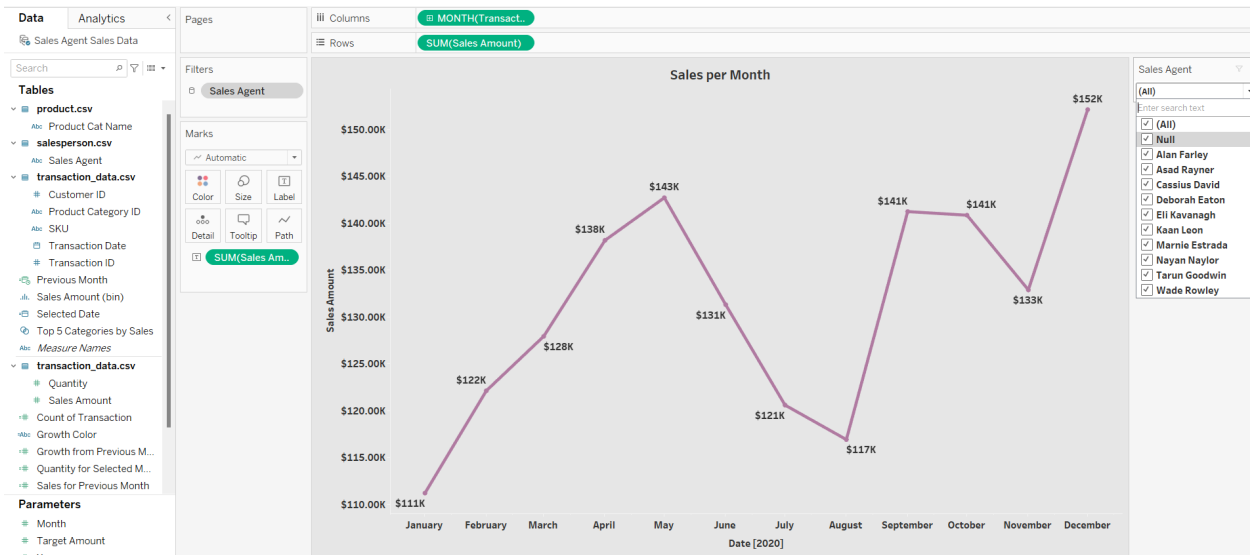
Data Analytics

Sales Agent Sales Data

Search

Tables

product.csv
Product Cat Name
salesperson.csv
Sales Agent
transaction_data.csv
Customer ID
Product Category ID
SKU
Transaction Date
Transaction ID
Previous Month
Sales Amount (bin)
Selected Date
Top 5 Categories by Sales
Measure Names
transaction_data.csv
Quantity
Sales Amount
Count of Transaction
Growth Color
Growth from Previous M...
Quantity for Selected M...
Sales for Previous Month

Parameters
Month
Target Amount

Pages

Filters
Sales Agent

Marks
Automatic
Color Size Label
Detail Tooltip Path
SUM(Sales Am..

Columns MONTH(Transact..
Rows SUM(Sales Amount)

Sales per Month

Sales Amount

$150.00K
$145.00K
$140.00K
$135.00K
$130.00K
$125.00K
$120.00K
$115.00K
$110.00K

$111K
$122K
$128K
$138K
$143K
$131K
$121K
$117K
$141K
$141K
$133K
$152K

January February March April May June July August September October November December

Date [2020]

Sales Agent
(All)
Enter search text
(All)
Null
Alan Farley
Asad Rayner
Cassius David
Deborah Eaton
Eli Kavanagh
Kaan Leon
Marnie Estrada
Nayan Naylor
Tarun Goodwin
Wade Rowley